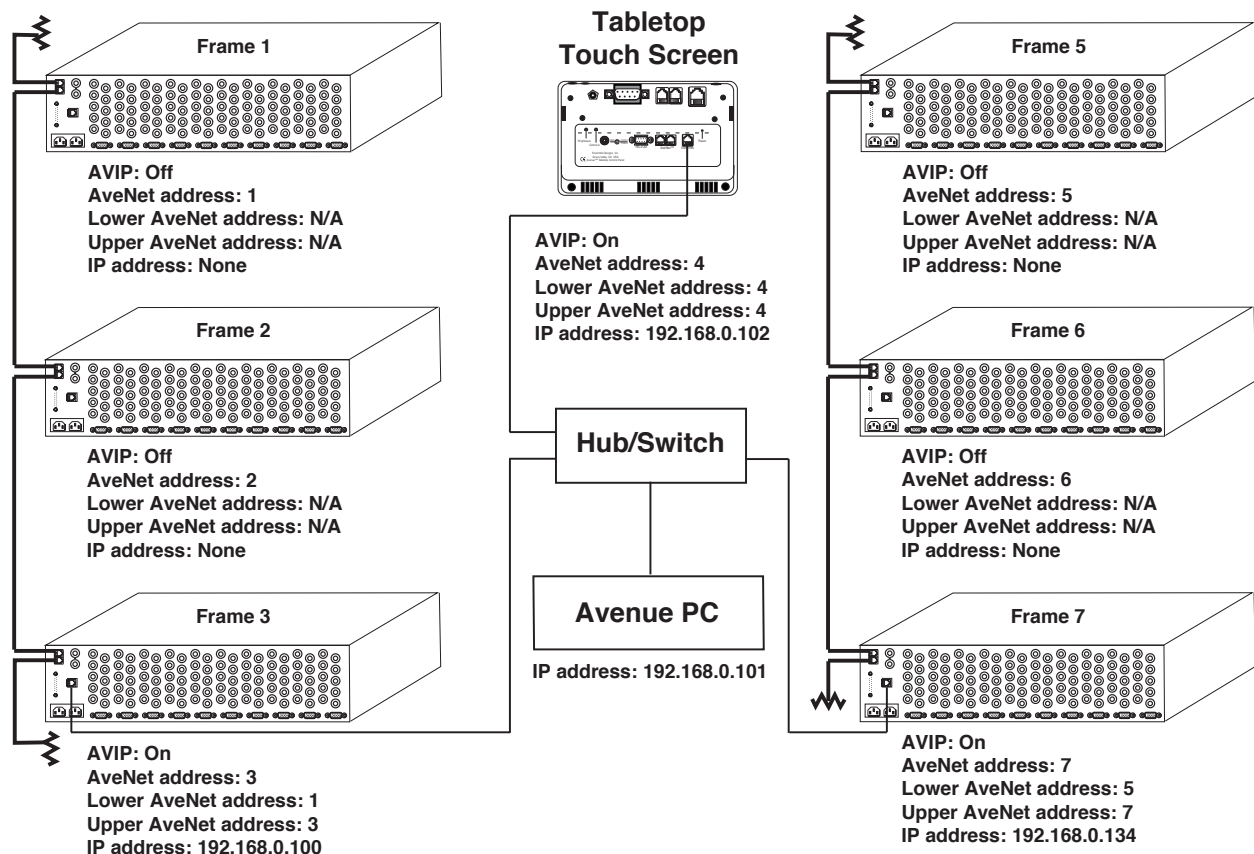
Frame 1

AVIP: Off
AveNet address: 1
Lower AveNet address: N/A
Upper AveNet address: N/A
IP address: None

Frame 2

AVIP: Off
AveNet address: 2
Lower AveNet address: N/A
Upper AveNet address: N/A
IP address: None

Frame 3

AVIP: On
AveNet address: 3
Lower AveNet address: 1
Upper AveNet address: 3
IP address: 192.168.0.100

Tabletop Touch Screen

AVIP: On
AveNet address: 4
Lower AveNet address: 4
Upper AveNet address: 4
IP address: 192.168.0.102

Hub/Switch

Avenue PC

IP address: 192.168.0.101

Frame 5

AVIP: Off
AveNet address: 5
Lower AveNet address: N/A
Upper AveNet address: N/A
IP address: None

Frame 6

AVIP: Off
AveNet address: 6
Lower AveNet address: N/A
Upper AveNet address: N/A
IP address: None

Frame 7

AVIP: On
AveNet address: 7
Lower AveNet address: 5
Upper AveNet address: 7
IP address: 192.168.0.134